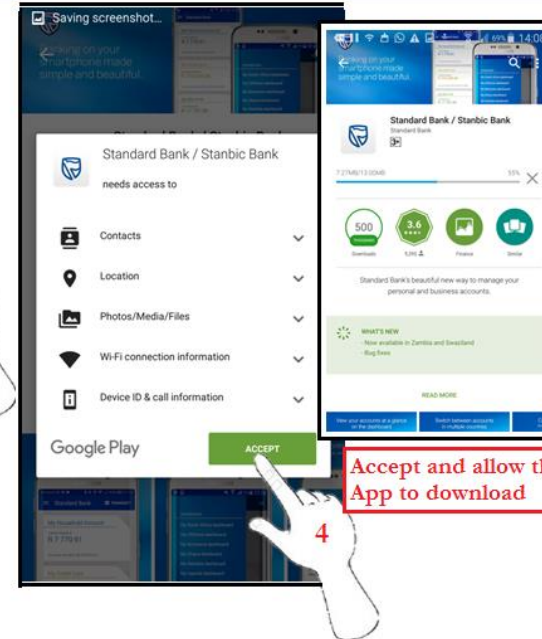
Saving screenshot...

Banking on your smartphone made simple and beautiful

Standard Bank / Stanbic Bank

needs access to

Contacts

Location

Photos/Media/Files

Wi-Fi connection information

Device ID & call information

Google Play

ACCEPT

4

69% 14:08

Banking on your smartphone made simple and beautiful

Standard Bank / Stanbic Bank

Standard Bank

7.27MB/13.00MB

55%

500 THOUSAND

Downloads

3.6

5,392

Finance

Similar

Standard Bank's beautiful new way to manage your personal and business accounts.

WHAT'S NEW

- Now available in Zambia and Swaziland

- Bug fixes

READ MORE

View your accounts at a glance on the dashboard

Switch between accounts in multiple countries

Accept and allow th App to download